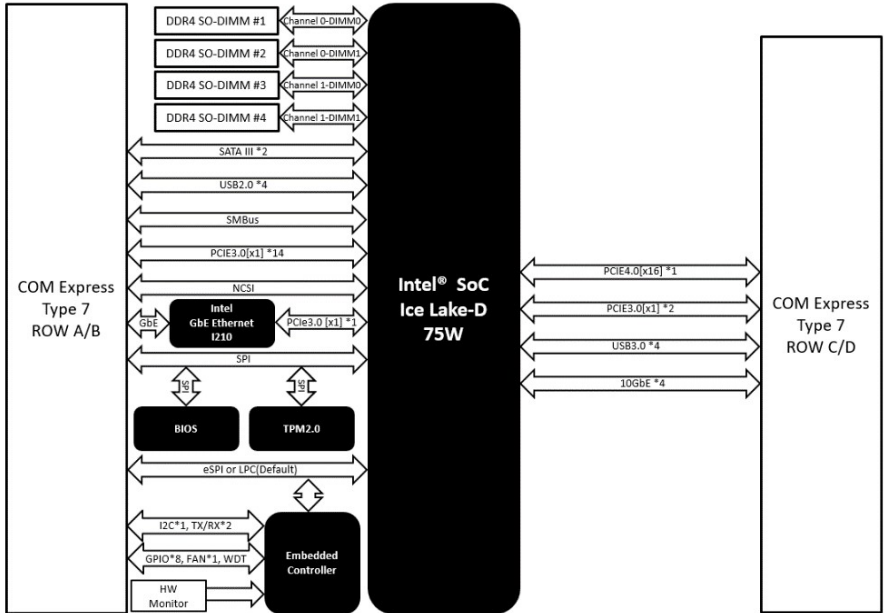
DDR4 SO-DIMM #1
Channel 0-DIMM0
DDR4 SO-DIMM #2
Channel 0-DIMM1
DDR4 SO-DIMM #3
Channel 1-DIMM0
DDR4 SO-DIMM #4
Channel 1-DIMM1
SATA III *2
USB2.0 *4
SMBus
PCIE3.0[x1] *14
NCSI
COM Express Type 7 ROW A/B
GbE
Intel GbE Ethernet I210
PCIe3.0 [x1] *1
SPI
SPI
SPI
BIOS
TPM2.0
eSPI or LPC(Default)
I2C*1, TX/RX*2
GPIO*8, FAN*1, WDT
HW Monitor
Embedded Controller
Intel® SoC Ice Lake-D 75W
PCIE4.0[x16] *1
PCIE3.0[x1] *2
USB3.0 *4
10GbE *4
COM Express Type 7 ROW C/D